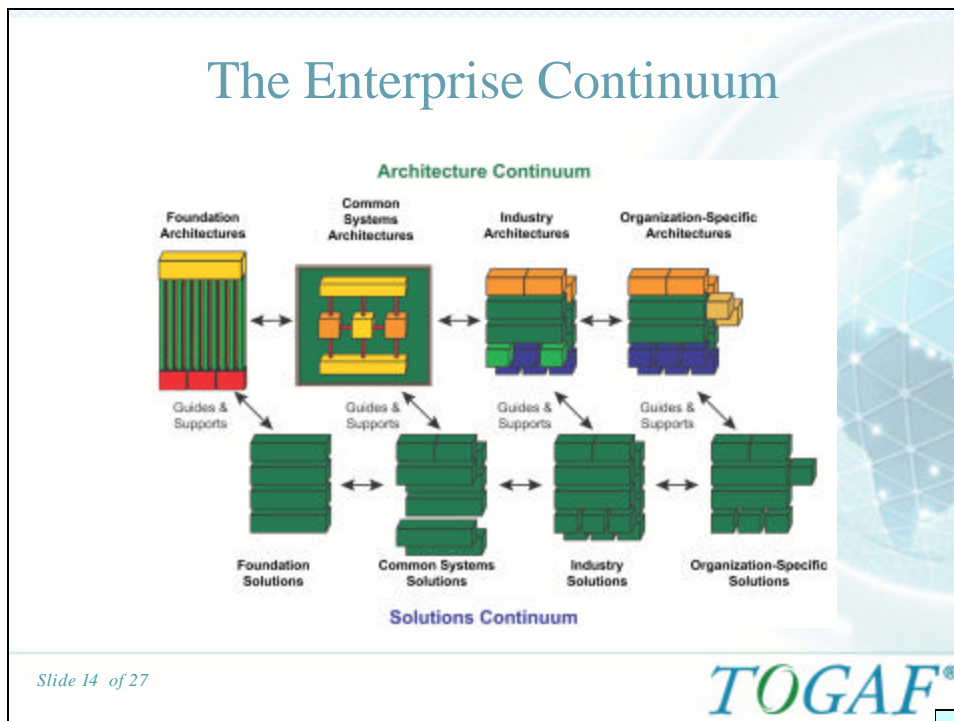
The Enterprise Continuum

Architecture Continuum

Foundation Architectures

Common Systems Architectures

Industry Architectures

Organization-Specific Architectures

Guides & Supports

Guides & Supports

Guides & Supports

Guides & Supports

Foundation Solutions

Common Systems Solutions

Industry Solutions

Organization-Specific Solutions

Solutions Continuum

Slide 14 of 27

TOGAF®